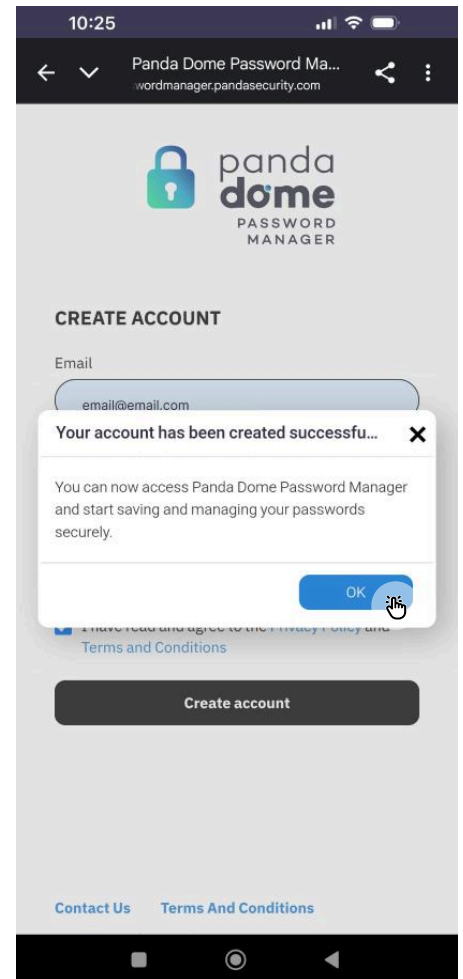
10:25

Panda Dome Password Ma...
wordmanager.pandasecurity.com

panda dome
PASSWORD MANAGER

CREATE ACCOUNT

Email

email@email.com

Your account has been created successfu...

You can now access Panda Dome Password Manager and start saving and managing your passwords securely.

OK

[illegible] Privacy Policy and Terms and Conditions

Create account

Contact Us Terms And Conditions